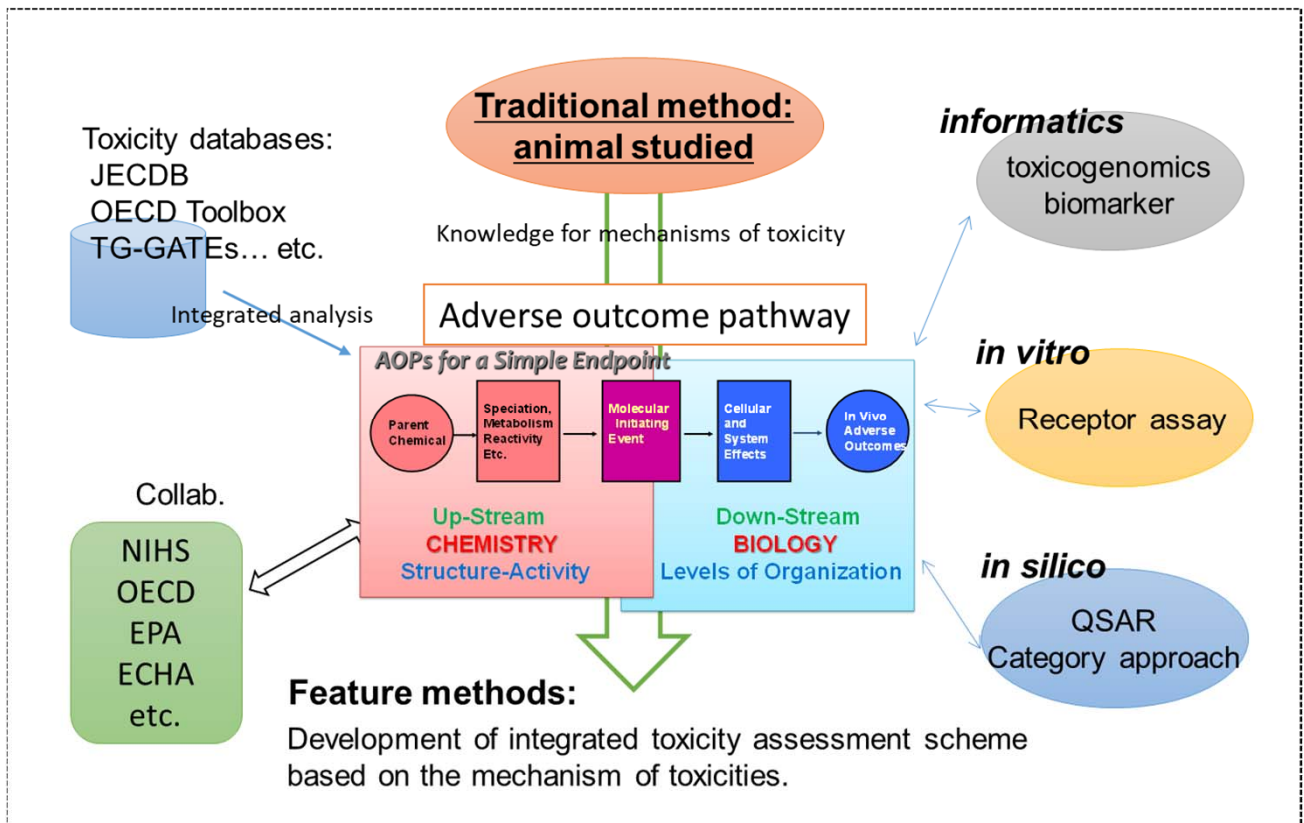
Toxicity databases:
JECDB
OECD Toolbox
TG-GATEs… etc.

Traditional method: animal studied

informatics
toxicogenomics
biomarker

Knowledge for mechanisms of toxicity

Integrated analysis

Adverse outcome pathway

AOPs for a Simple Endpoint

Parent Chemical

Speciation, Metabolism Reactivity Etc.

Molecular Initiating Event

Cellular and System Effects

In Vivo Adverse Outcomes

in vitro
Receptor assay

Collab.

NIHS
OECD
EPA
ECHA
etc.

Up-Stream
CHEMISTRY
Structure-Activity

Down-Stream
BIOLOGY
Levels of Organization

in silico
QSAR
Category approach

Feature methods:
Development of integrated toxicity assessment scheme based on the mechanism of toxicities.